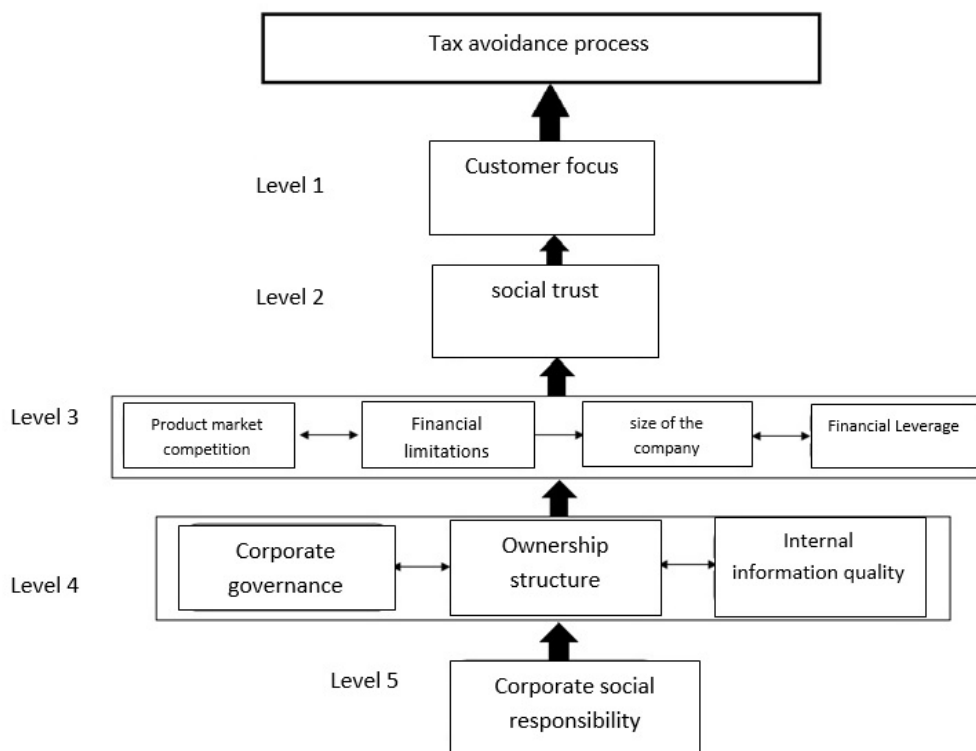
Tax avoidance process

Level 1

Customer focus

Level 2

social trust

Level 3

Product market competition

Financial limitations

size of the company

Financial Leverage

Corporate governance

Ownership structure

Internal information quality

Level 4

Level 5

Corporate social responsibility